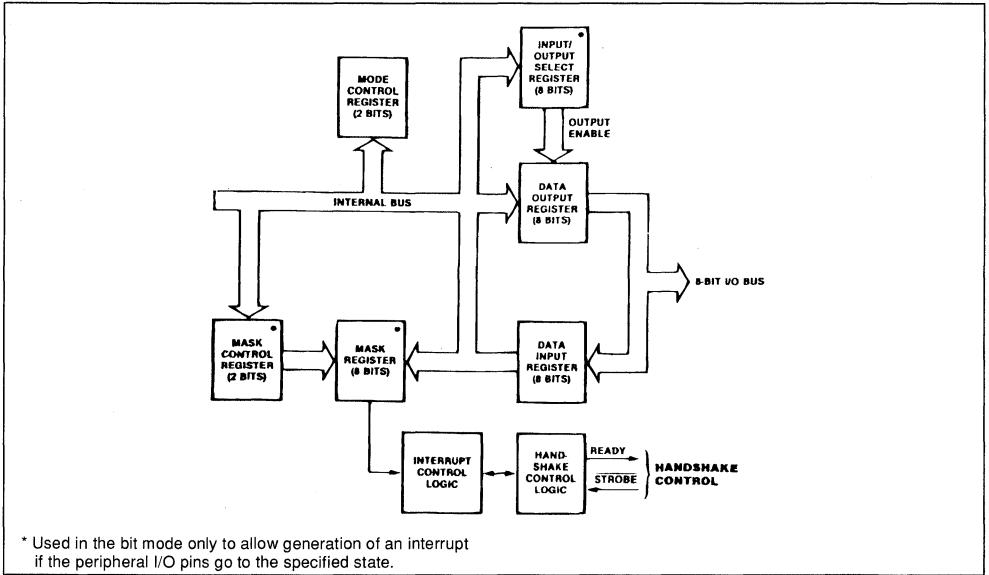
MODE CONTROL REGISTER (2 BITS)

INPUT/ OUTPUT SELECT REGISTER (8 BITS)

OUTPUT ENABLE

INTERNAL BUS

DATA OUTPUT REGISTER (8 BITS)

8-BIT I/O BUS

MASK CONTROL REGISTER (2 BITS)

MASK REGISTER (8 BITS)

DATA INPUT REGISTER (8 BITS)

INTERRUPT CONTROL LOGIC

HAND-SHAKE CONTROL LOGIC

READY

$\overline{STROBE}$

HANDSHAKE CONTROL

* Used in the bit mode only to allow generation of an interrupt if the peripheral I/O pins go to the specified state.